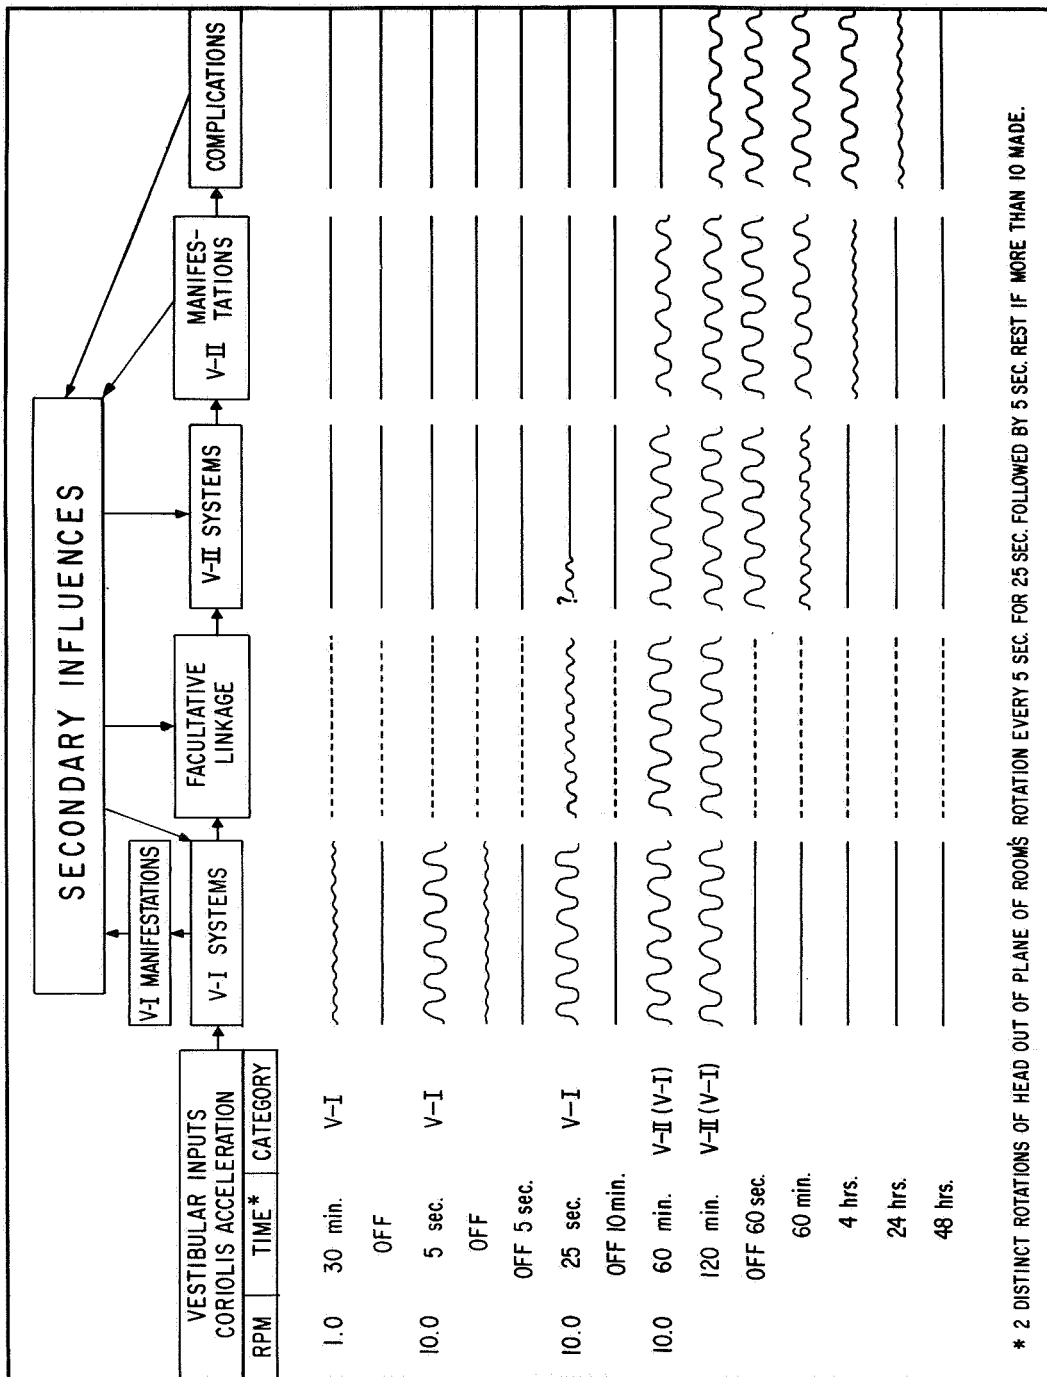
SECONDARY INFLUENCES

V-I MANIFESTATIONS

VESTIBULAR INPUTS CORIOLIS ACCELERATION

V-I SYSTEMS

FACULTATIVE LINKAGE

V-II SYSTEMS

V-II MANIFESTATIONS

COMPLICATIONS

| RPM | TIME* | CATEGORY |
|---|---|---|
| 1.0 | 30 min. | V-I |
| | OFF | |
| 10.0 | 5 sec. | V-I |
| | OFF | |
| | OFF 5 sec. | |
| 10.0 | 25 sec. | V-I |
| | OFF 10 min. | |
| 10.0 | 60 min. | V-II (V-I) |
| | 120 min. | V-II (V-I) |
| | OFF 60 sec. | |
| | 60 min. | |
| | 4 hrs. | |
| | 24 hrs. | |
| | 48 hrs. | |

?

* 2 DISTINCT ROTATIONS OF HEAD OUT OF PLANE OF ROOM'S ROTATION EVERY 5 SEC. FOR 25 SEC. FOLLOWED BY 5 SEC. REST IF MORE THAN 10 MADE.